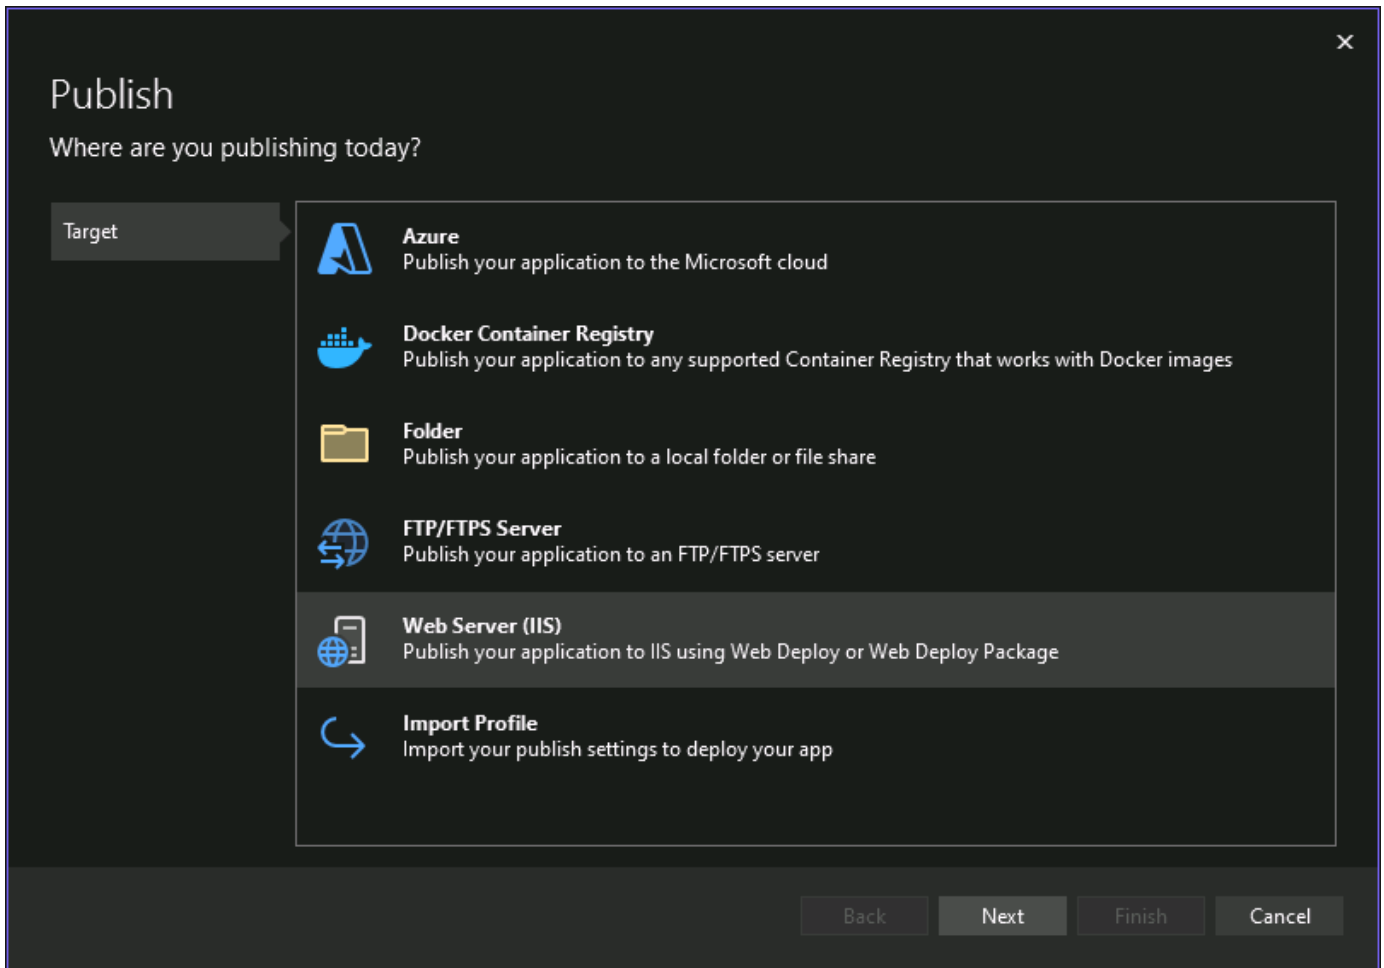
×

Publish

Where are you publishing today?

Target

Azure
Publish your application to the Microsoft cloud

Docker Container Registry
Publish your application to any supported Container Registry that works with Docker images

Folder
Publish your application to a local folder or file share

FTP/FTPS Server
Publish your application to an FTP/FTPS server

Web Server (IIS)
Publish your application to IIS using Web Deploy or Web Deploy Package

Import Profile
Import your publish settings to deploy your app

Back Next Finish Cancel